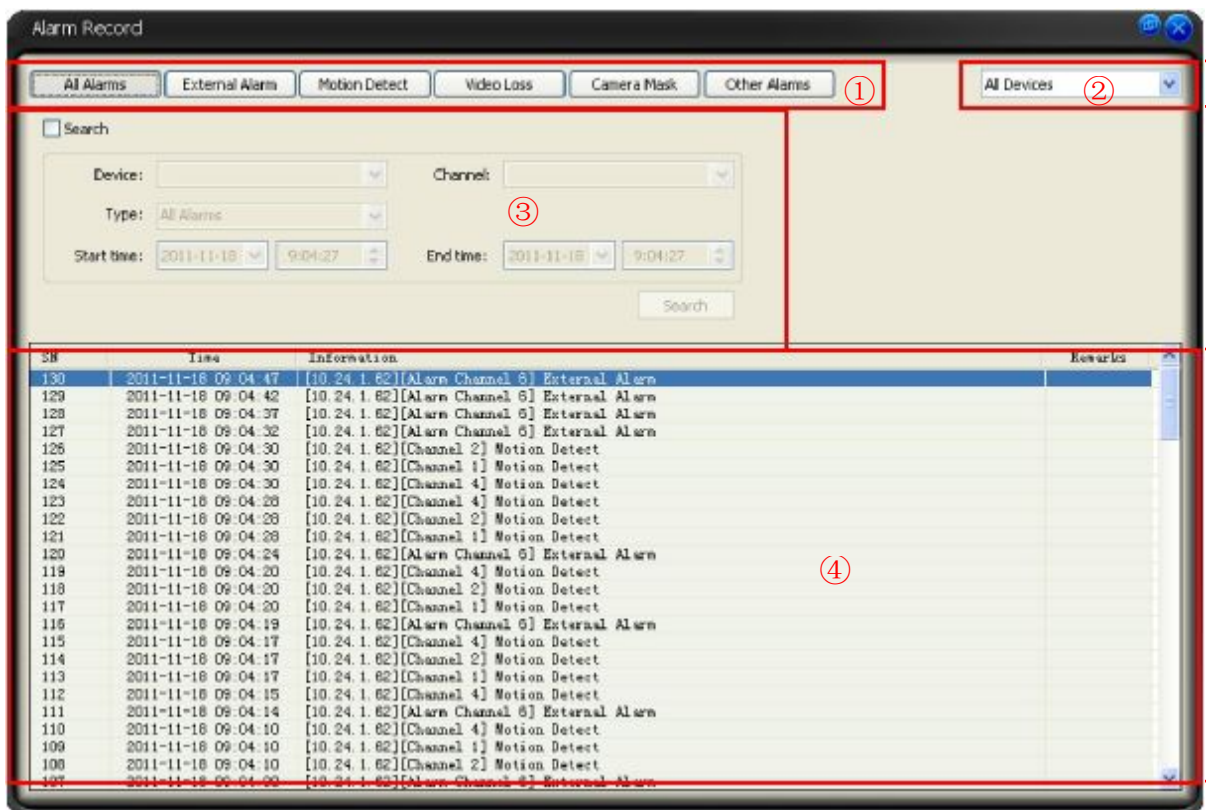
Alarm Record

All Alarms | External Alarm | Motion Detect | Video Loss | Camera Mask | Other Alarms ①

All Devices ②

Search

Device:
Channel:
Type: All Alarms
③
Start time: 2011-11-18 9:04:27
End time: 2011-11-18 9:04:27

Search

| SN | Time | Information | Remarks |
|---|---|---|---|
| 130 | 2011-11-18 09:04:47 | [10.24.1.62][Alarm Channel 6] External Alarm | |
| 129 | 2011-11-18 09:04:42 | [10.24.1.62][Alarm Channel 6] External Alarm | |
| 128 | 2011-11-18 09:04:37 | [10.24.1.62][Alarm Channel 6] External Alarm | |
| 127 | 2011-11-18 09:04:32 | [10.24.1.62][Alarm Channel 6] External Alarm | |
| 126 | 2011-11-18 09:04:30 | [10.24.1.62][Channel 2] Motion Detect | |
| 125 | 2011-11-18 09:04:30 | [10.24.1.62][Channel 1] Motion Detect | |
| 124 | 2011-11-18 09:04:30 | [10.24.1.62][Channel 4] Motion Detect | |
| 123 | 2011-11-18 09:04:28 | [10.24.1.62][Channel 4] Motion Detect | |
| 122 | 2011-11-18 09:04:28 | [10.24.1.62][Channel 2] Motion Detect | |
| 121 | 2011-11-18 09:04:28 | [10.24.1.62][Channel 1] Motion Detect | |
| 120 | 2011-11-18 09:04:24 | [10.24.1.62][Alarm Channel 6] External Alarm | |
| 119 | 2011-11-18 09:04:20 | [10.24.1.62][Channel 4] Motion Detect | |
| 118 | 2011-11-18 09:04:20 | [10.24.1.62][Channel 2] Motion Detect | |
| 117 | 2011-11-18 09:04:20 | [10.24.1.62][Channel 1] Motion Detect | |
| 116 | 2011-11-18 09:04:19 | [10.24.1.62][Alarm Channel 6] External Alarm | |
| 115 | 2011-11-18 09:04:17 | [10.24.1.62][Channel 4] Motion Detect | |
| 114 | 2011-11-18 09:04:17 | [10.24.1.62][Channel 2] Motion Detect | |
| 113 | 2011-11-18 09:04:17 | [10.24.1.62][Channel 1] Motion Detect | |
| 112 | 2011-11-18 09:04:15 | [10.24.1.62][Channel 4] Motion Detect | |
| 111 | 2011-11-18 09:04:14 | [10.24.1.62][Alarm Channel 6] External Alarm | |
| 110 | 2011-11-18 09:04:10 | [10.24.1.62][Channel 4] Motion Detect | |
| 109 | 2011-11-18 09:04:10 | [10.24.1.62][Channel 1] Motion Detect | |
| 108 | 2011-11-18 09:04:10 | [10.24.1.62][Channel 2] Motion Detect | |
| 107 | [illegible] | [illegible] | |

④